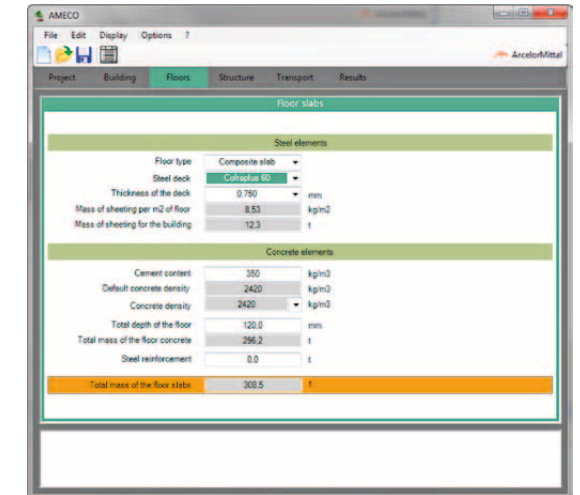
AMECO

File Edit Display Options ?

ArcelorMittal

Project Building Floors Structure Transport Results

Floor slabs

Steel elements

Floor type Composite slab

Steel deck Cofraplus 60

Thickness of the deck 0,750 mm

Mass of sheeting per m2 of floor 8,53 kg/m2

Mass of sheeting for the building 12,3 t

Concrete elements

Cement content 350 kg/m3

Default concrete density 2420 kg/m3

Concrete density 2420 kg/m3

Total depth of the floor 120,0 mm

Total mass of the floor concrete 296,2 t

Steel reinforcement 0,0 t

Total mass of the floor slabs 308,5 t